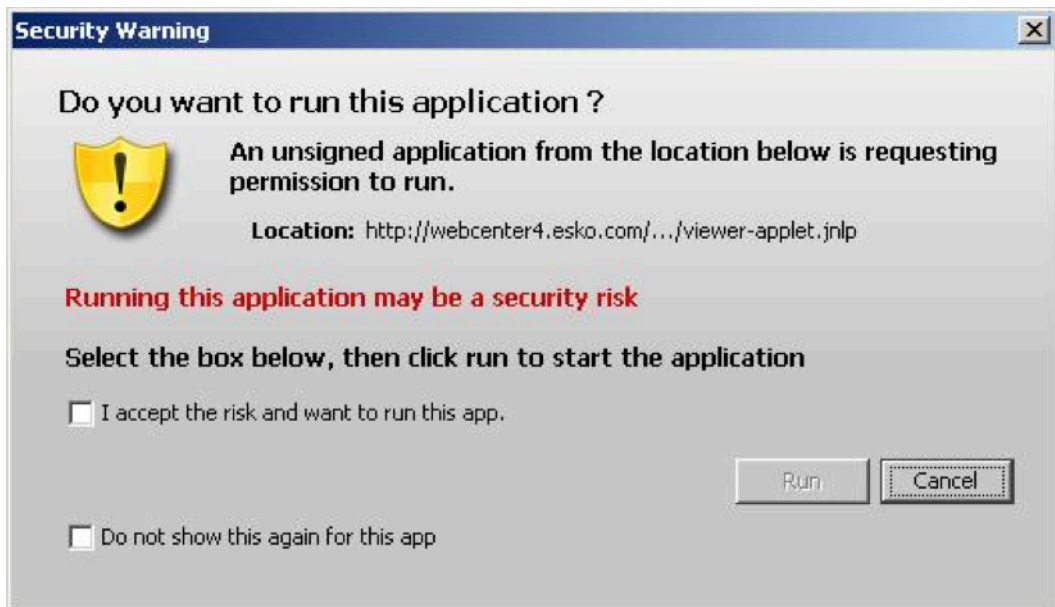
Security Warning

Do you want to run this application ?

An unsigned application from the location below is requesting permission to run.

Location: http://webcenter4.esko.com/.../viewer-applet.jnlp

Running this application may be a security risk

Select the box below, then click run to start the application

I accept the risk and want to run this app.

Run

Cancel

Do not show this again for this app